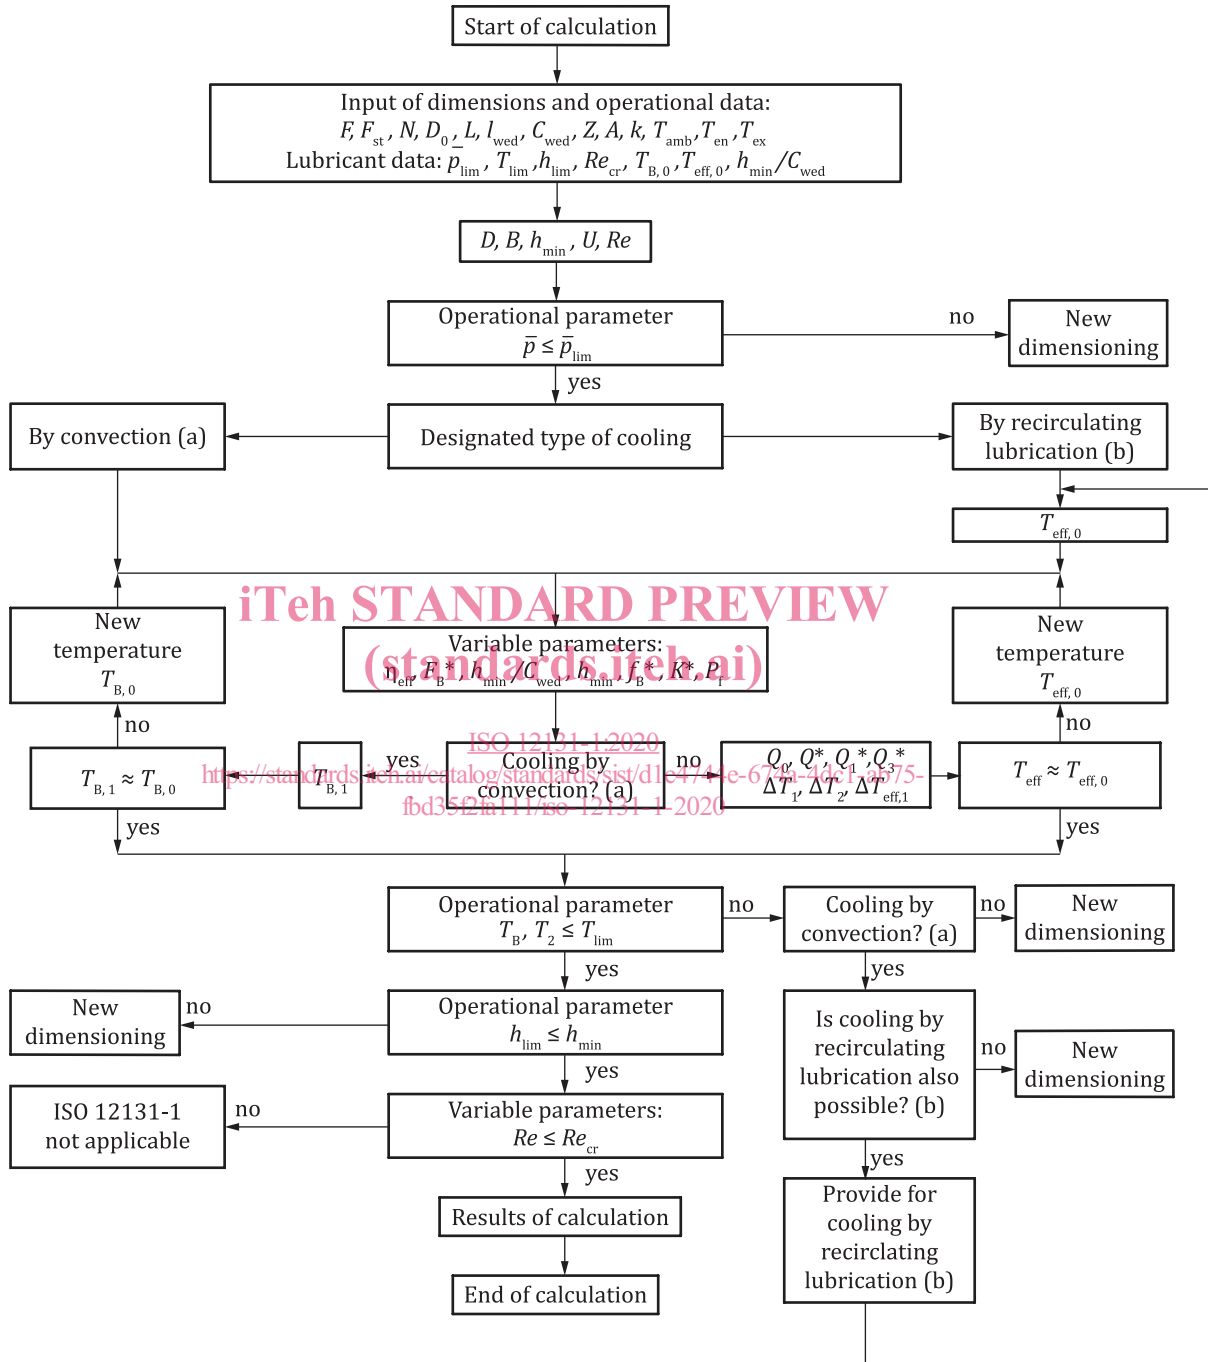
Start of calculation

Input of dimensions and operational data:
$F$, $F_{st}$, $N$, $D_0$, $L$, $l_{wed}$, $C_{wed}$, $Z$, $A$, $k$, $T_{amb}$, $T_{en}$, $T_{ex}$
Lubricant data: $\bar{p}_{lim}$, $T_{lim}$, $h_{lim}$, $Re_{cr}$, $T_{B,0}$, $T_{eff,0}$, $h_{min}/C_{wed}$

$D$, $B$, $h_{min}$, $U$, $Re$

Operational parameter
$\bar{p} \leq \bar{p}_{lim}$

no

New dimensioning

yes

By convection (a)

Designated type of cooling

By recirculating lubrication (b)

$T_{eff,0}$

iTeh STANDARD PREVIEW
(standards.iteh.ai)

New temperature
$T_{B,0}$

Variable parameters:
$\eta_{eff}$, $F_B^*$, $h_{min}/C_{wed}$, $h_{min}$, $f_B^*$, $K^*$, $P_f$

New temperature
$T_{eff,0}$

no

no

ISO 12131-1:2020
https://standards.iteh.ai/catalog/standards/sist/d1e4744e-674a-4dc1-a575-fbd35f2fa111/iso-12131-1-2020

$T_{B,1} \approx T_{B,0}$

$T_{B,1}$

yes

Cooling by convection? (a)

no

$Q_0$, $Q^*$, $Q_1^*$, $Q_3^*$
$\Delta T_1$, $\Delta T_2$, $\Delta T_{eff,1}$

$T_{eff} \approx T_{eff,0}$

yes

yes

Operational parameter
$T_B$, $T_2 \leq T_{lim}$

no

Cooling by convection? (a)

no

New dimensioning

yes

yes

New dimensioning

no

Operational parameter
$h_{lim} \leq h_{min}$

Is cooling by recirculating lubrication also possible? (b)

no

New dimensioning

yes

ISO 12131-1 not applicable

no

Variable parameters:
$Re \leq Re_{cr}$

yes

yes

Results of calculation

Provide for cooling by recirclating lubrication (b)

End of calculation